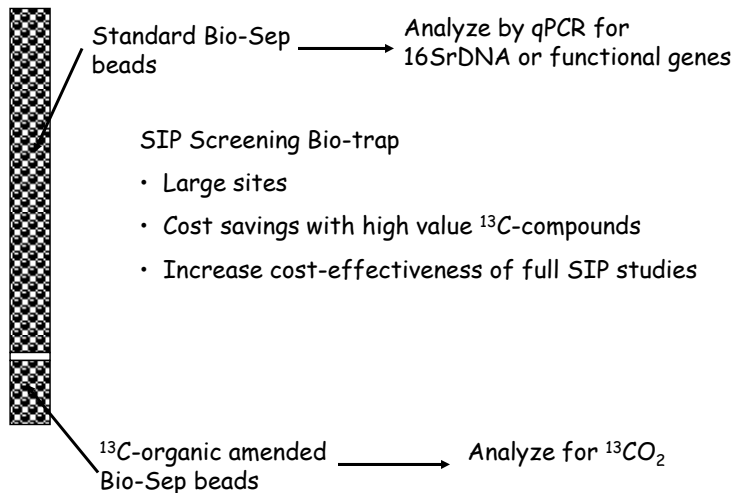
Standard Bio-Sep beads

Analyze by qPCR for 16SrDNA or functional genes

SIP Screening Bio-trap

• Large sites

• Cost savings with high value $^{13}C$-compounds

• Increase cost-effectiveness of full SIP studies

$^{13}C$-organic amended Bio-Sep beads

Analyze for $^{13}CO_2$